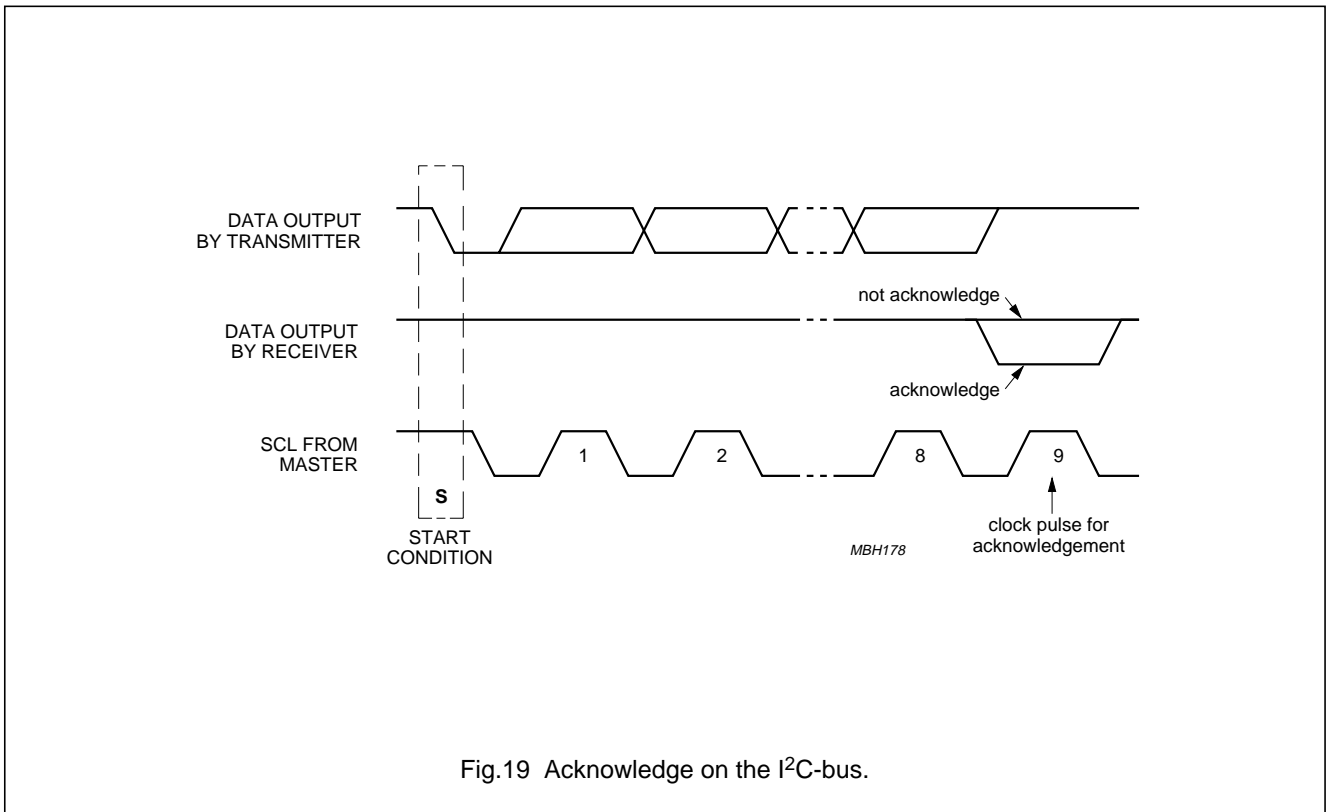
DATA OUTPUT BY TRANSMITTER

not acknowledge

DATA OUTPUT BY RECEIVER

acknowledge

SCL FROM MASTER

1

2

8

9

S

START CONDITION

MBH178

clock pulse for acknowledgement

Fig.19 Acknowledge on the I$^2$C-bus.